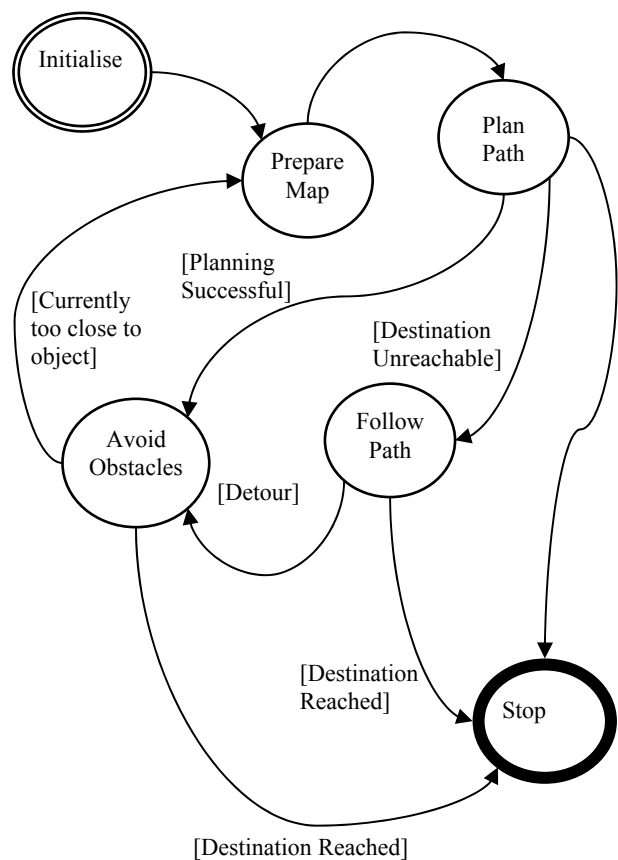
Initialise

Prepare Map

Plan Path

[Planning Successful]

[Currently too close to object]

[Destination Unreachable]

Avoid Obstacles

Follow Path

[Detour]

[Destination Reached]

Stop

[Destination Reached]